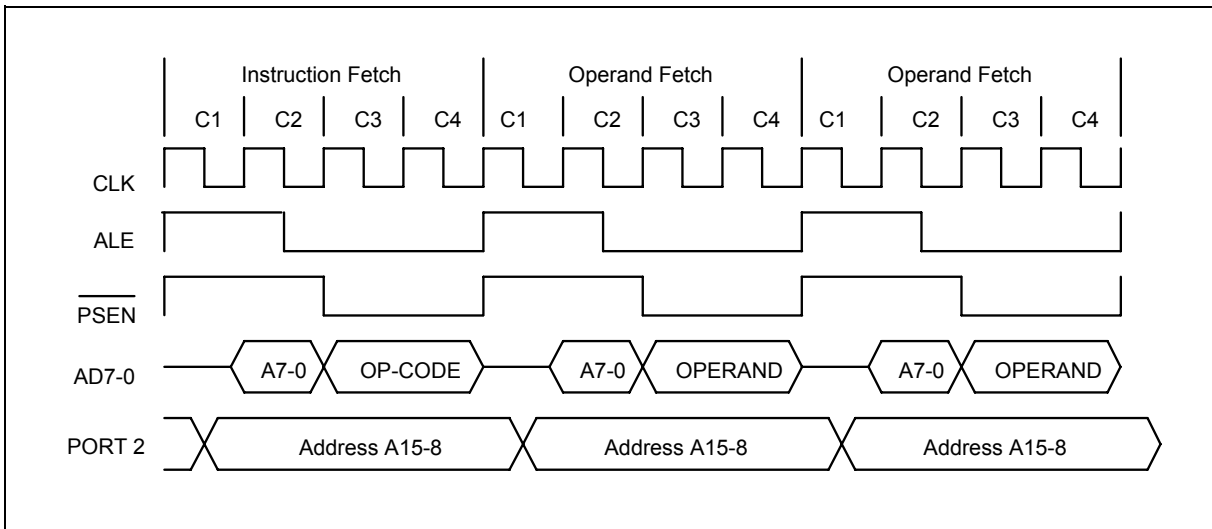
Instruction Fetch
C1 C2 C3 C4

Operand Fetch
C1 C2 C3 C4

Operand Fetch
C1 C2 C3 C4

CLK

ALE

$\overline{PSEN}$

AD7-0
A7-0 OP-CODE A7-0 OPERAND A7-0 OPERAND

PORT 2
Address A15-8 Address A15-8 Address A15-8